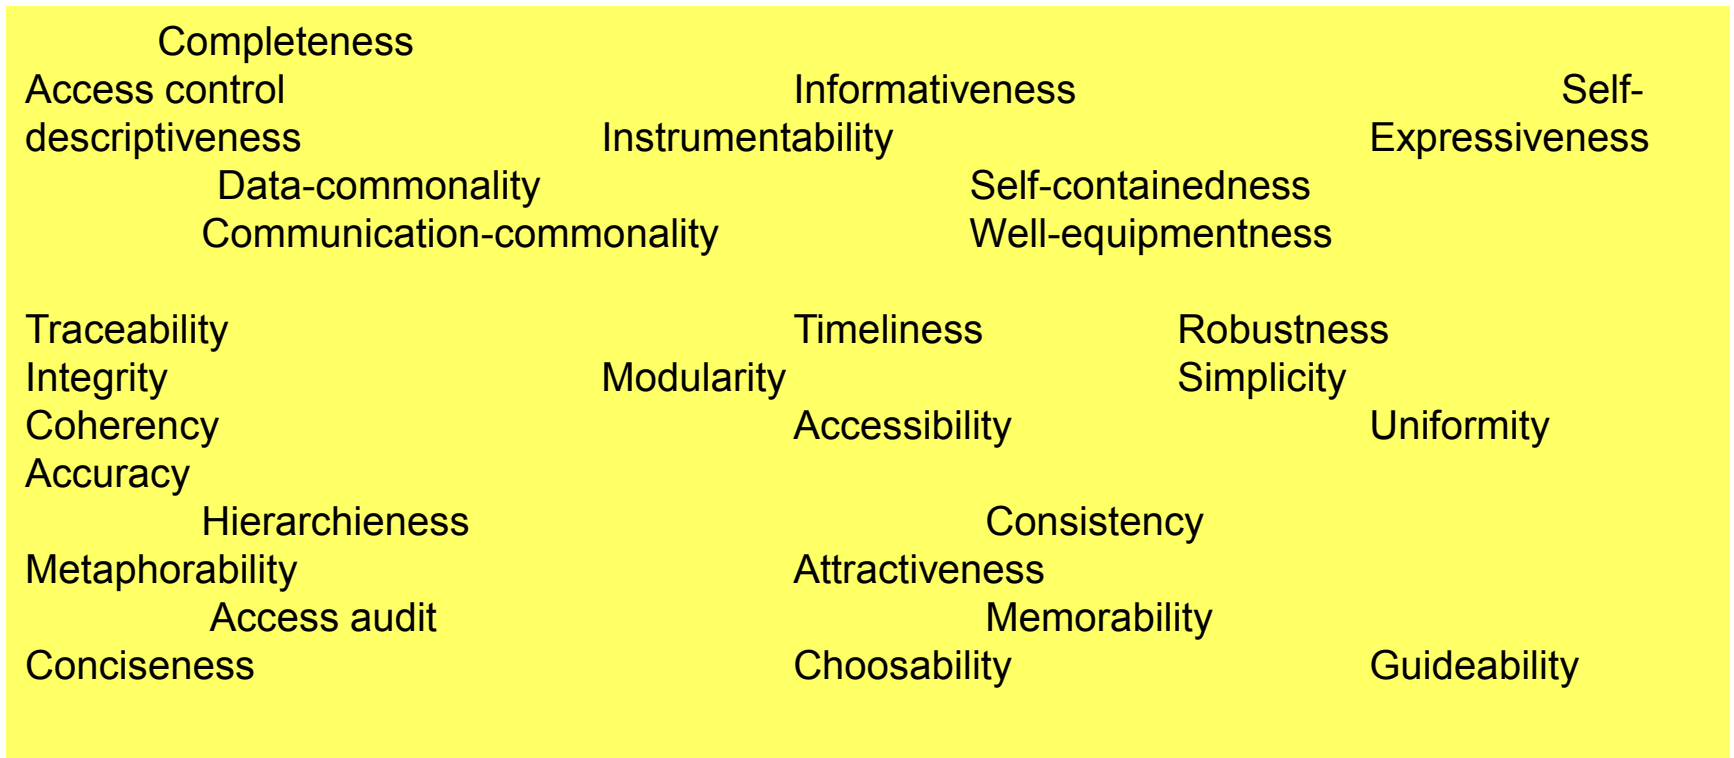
Completeness
Access control Informativeness Self-descriptiveness Instrumentability Expressiveness
Data-commonality Self-containedness
Communication-commonality Well-equipmentness

Traceability Timeliness Robustness
Integrity Modularity Simplicity
Coherency Accessibility Uniformity
Accuracy
Hierarchieness Consistency
Metaphorability Attractiveness
Access audit Memorability
Conciseness Choosability Guideability